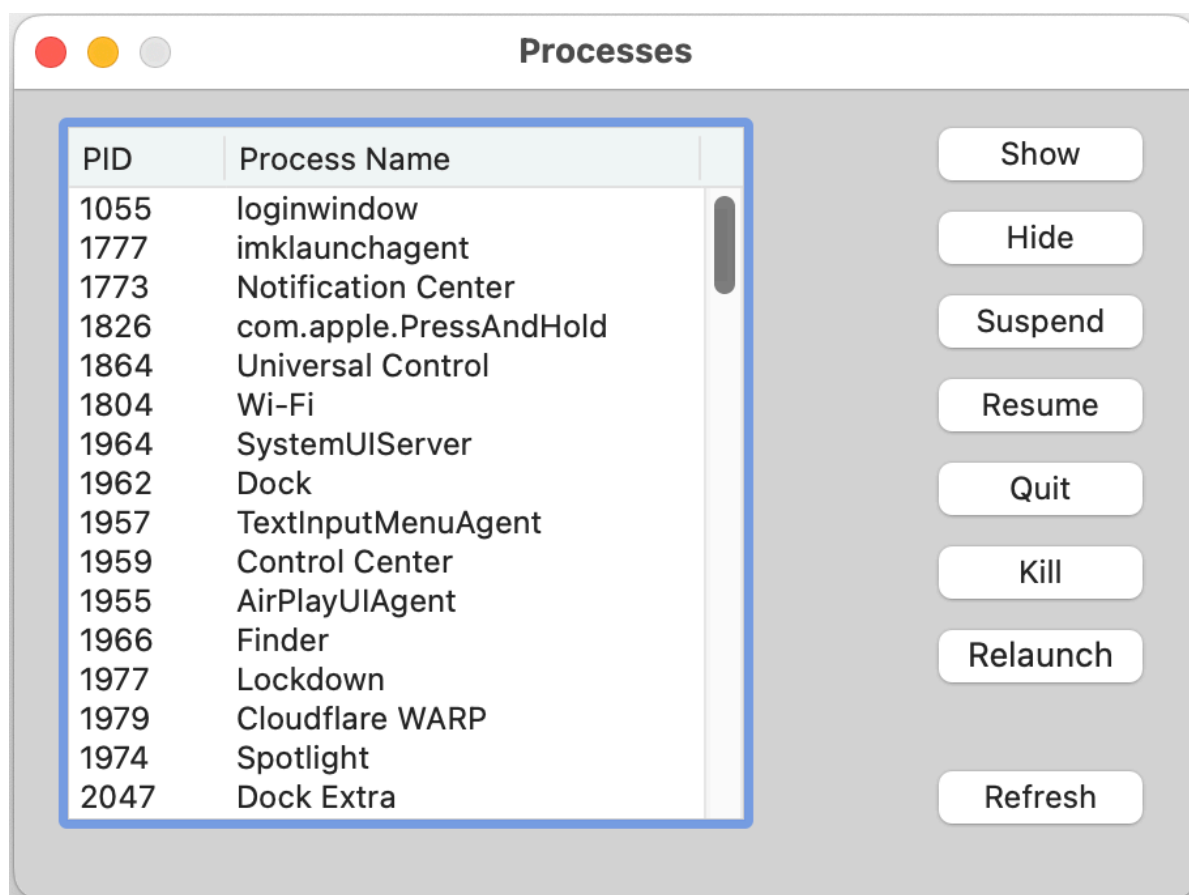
Processes

| PID | Process Name |
|---|---|
| 1055 | loginwindow |
| 1777 | imklaunchagent |
| 1773 | Notification Center |
| 1826 | com.apple.PressAndHold |
| 1864 | Universal Control |
| 1804 | Wi-Fi |
| 1964 | SystemUIServer |
| 1962 | Dock |
| 1957 | TextInputMenuAgent |
| 1959 | Control Center |
| 1955 | AirPlayUIAgent |
| 1966 | Finder |
| 1977 | Lockdown |
| 1979 | Cloudflare WARP |
| 1974 | Spotlight |
| 2047 | Dock Extra |

Show
Hide
Suspend
Resume
Quit
Kill
Relaunch
Refresh